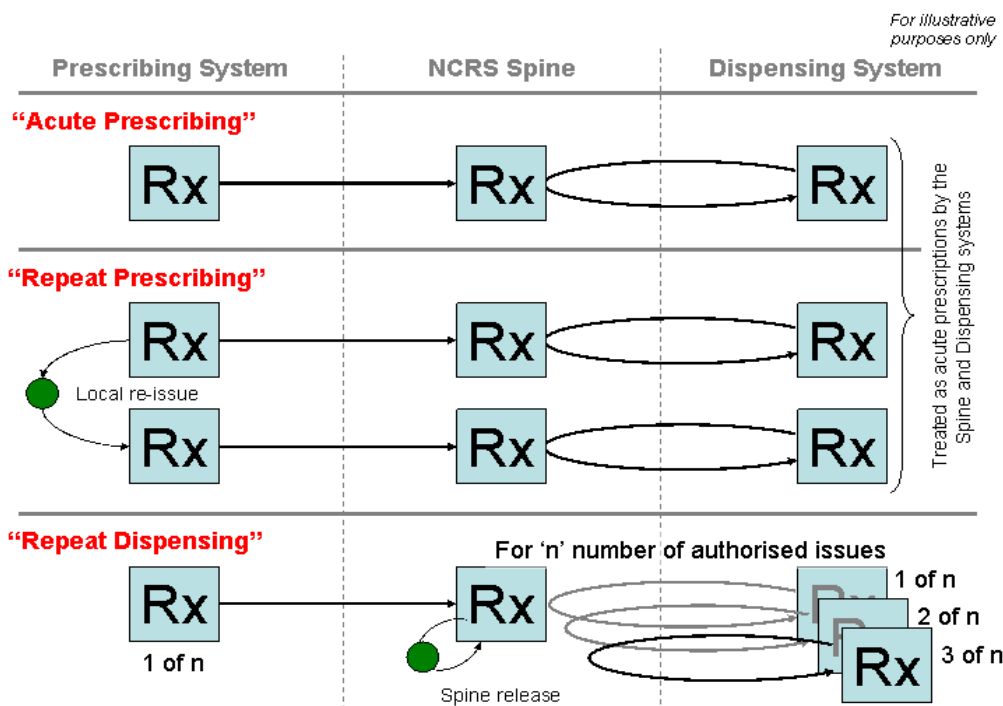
For illustrative purposes only

Prescribing System

NCRS Spine

Dispensing System

“Acute Prescribing”

Rx

Rx

Rx

“Repeat Prescribing”

Rx

Rx

Rx

Local re-issue

Rx

Rx

Rx

Treated as acute prescriptions by the Spine and Dispensing systems

“Repeat Dispensing”

For ‘n’ number of authorised issues

Rx

1 of n

Rx

Spine release

1 of n

2 of n

Rx

3 of n